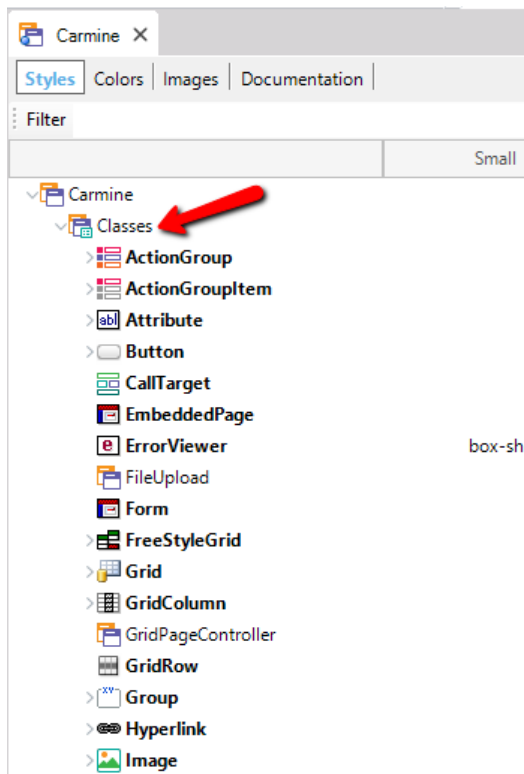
Carmine ×

Styles | Colors | Images | Documentation

Filter

Small

Carmine
Classes
ActionGroup
ActionGroupItem
Attribute
Button
CallTarget
EmbeddedPage
ErrorViewer box-sh
FileUpload
Form
FreeStyleGrid
Grid
GridColumn
GridPageController
GridRow
Group
Hyperlink
Image